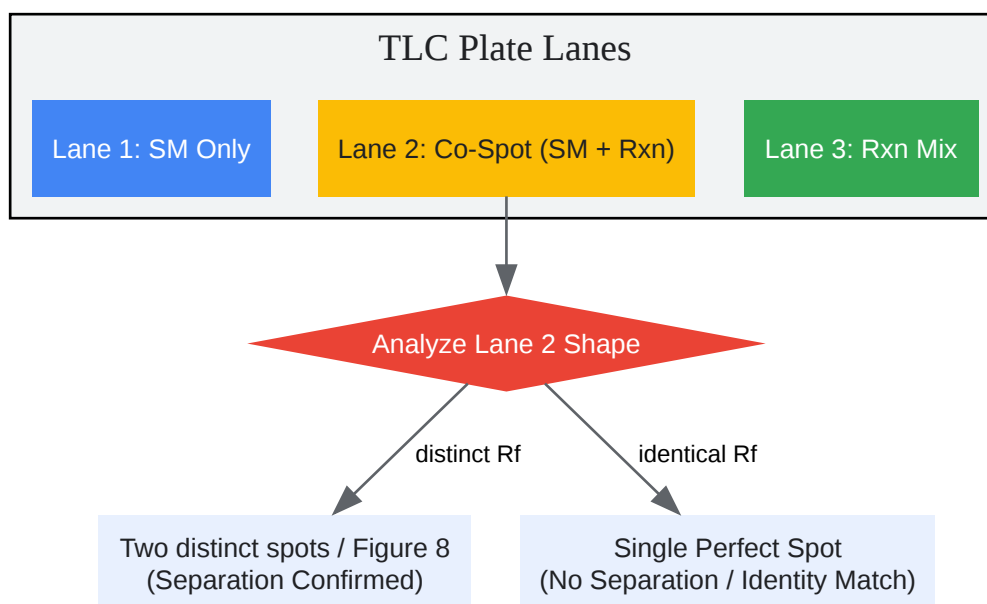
TLC Plate Lanes

Lane 1: SM Only

Lane 2: Co-Spot (SM + Rxn)

Lane 3: Rxn Mix

Analyze Lane 2 Shape

distinct Rf

identical Rf

Two distinct spots / Figure 8 (Separation Confirmed)

Single Perfect Spot (No Separation / Identity Match)